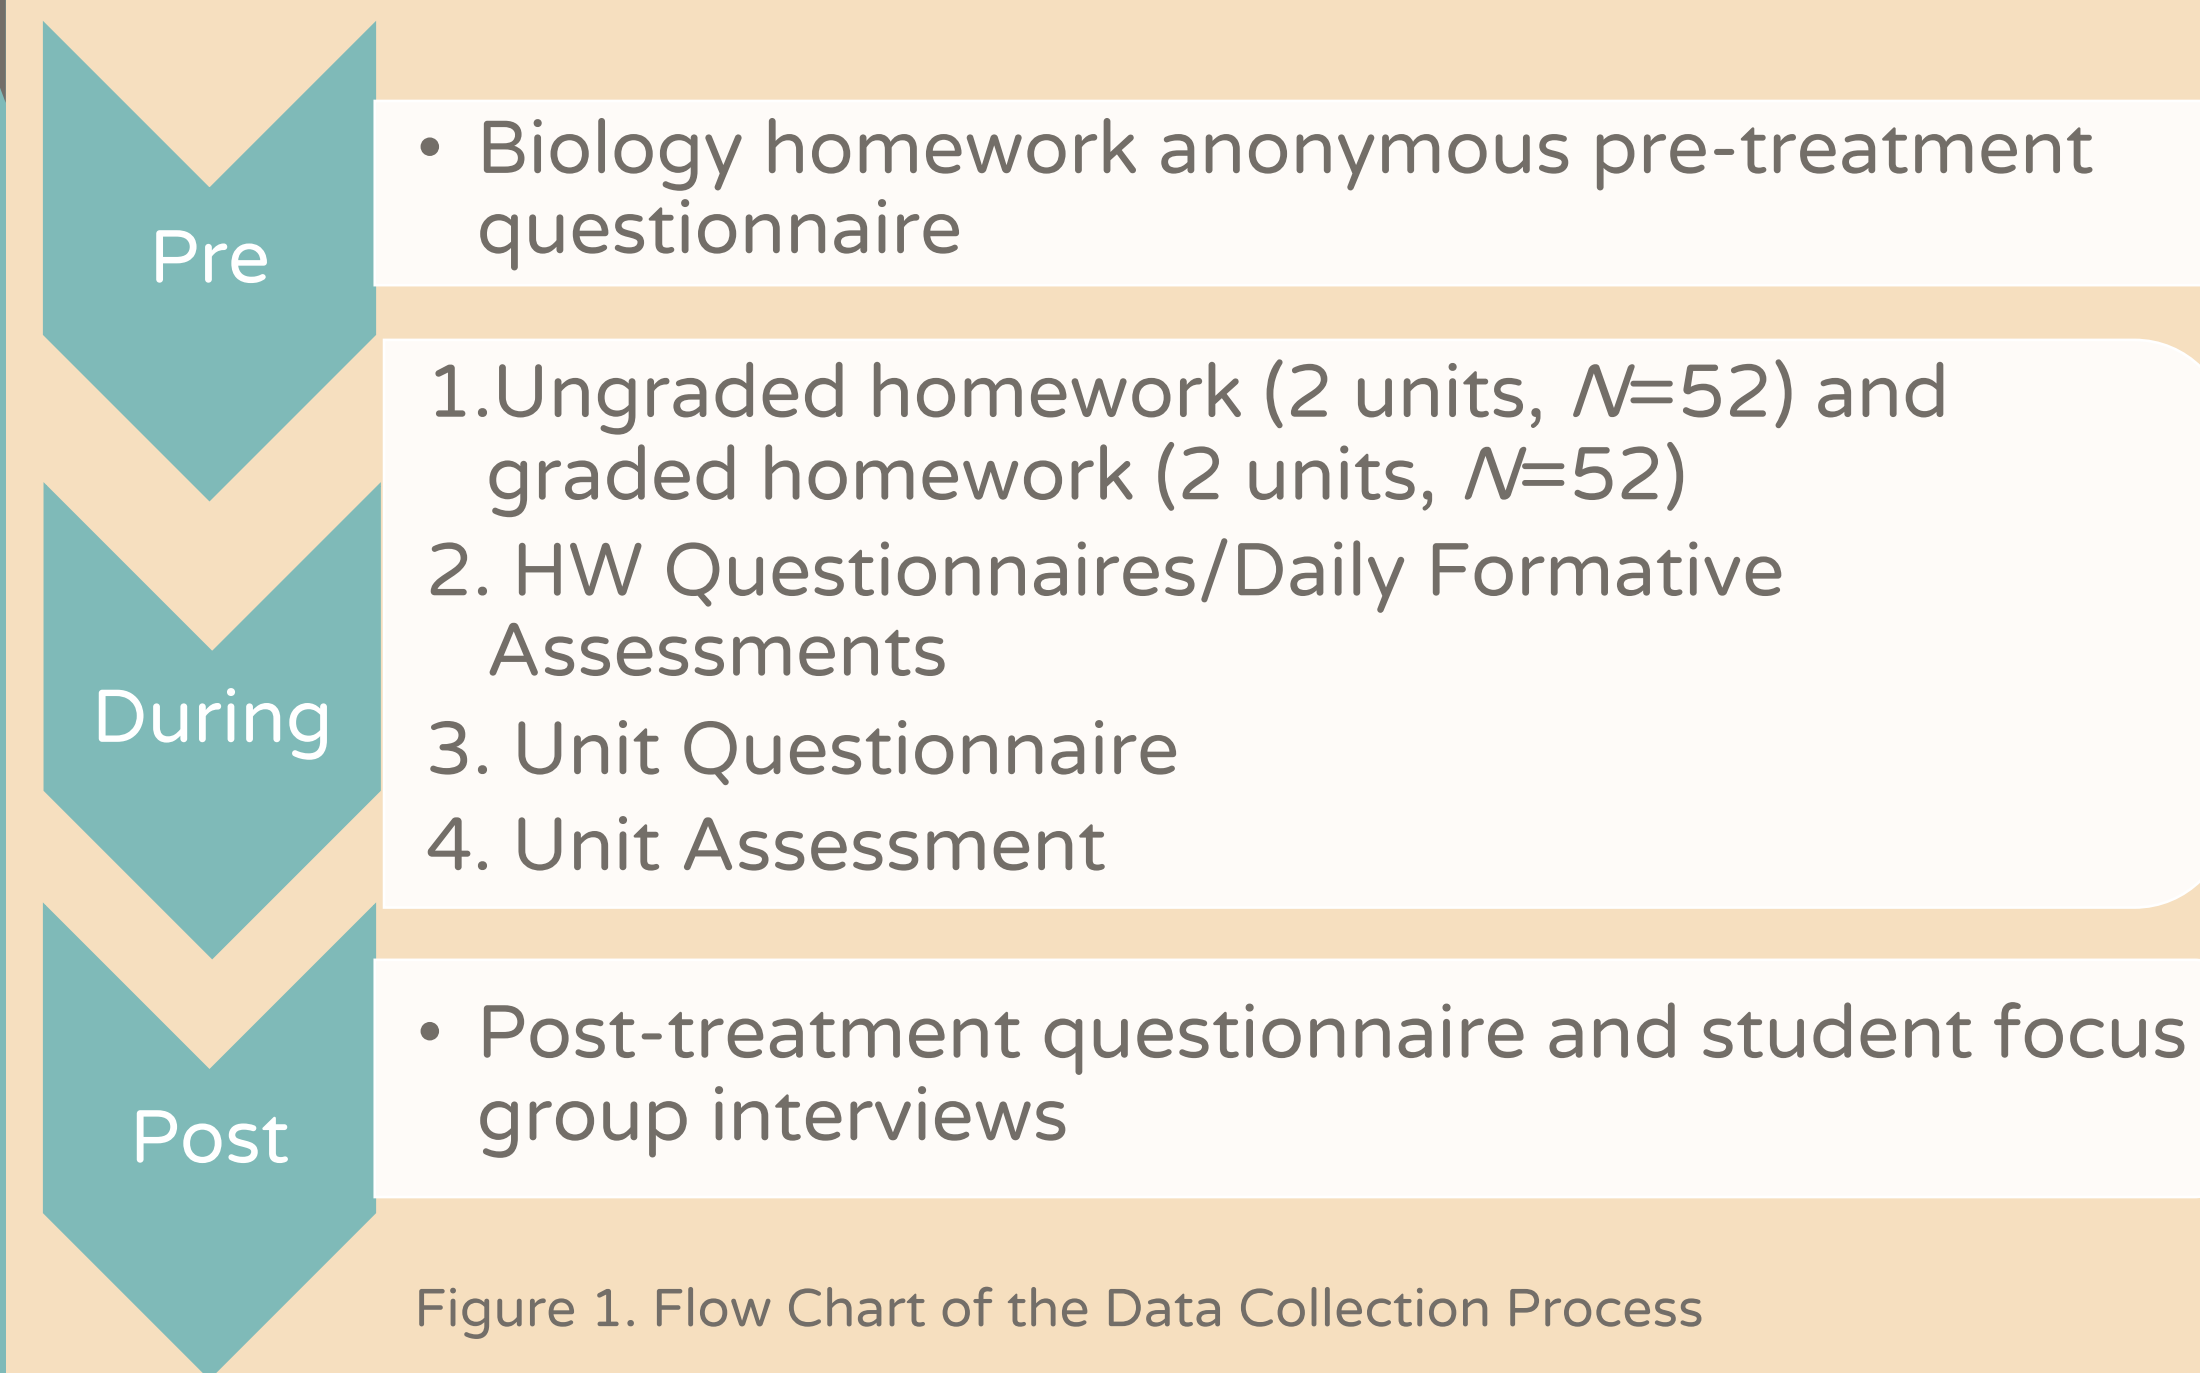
Pre

• Biology homework anonymous pre-treatment questionnaire

During

1.Ungraded homework (2 units, $N$=52) and graded homework (2 units, $N$=52)
2. HW Questionnaires/Daily Formative Assessments
3. Unit Questionnaire
4. Unit Assessment

Post

• Post-treatment questionnaire and student focus group interviews

Figure 1. Flow Chart of the Data Collection Process